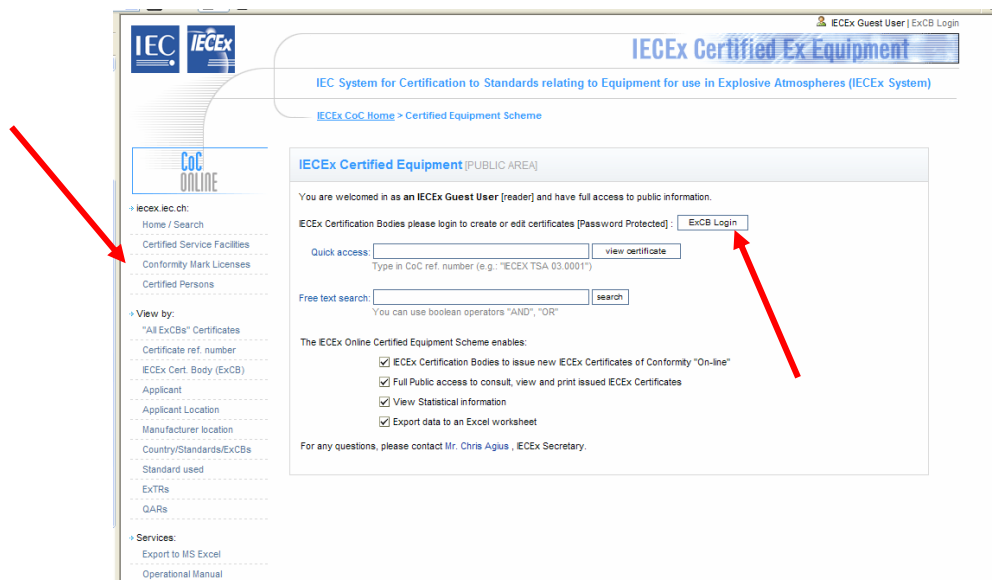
IECEx Guest User | ExCB Login

IEC IECEx

IECEx Certified Ex Equipment

IEC System for Certification to Standards relating to Equipment for use in Explosive Atmospheres (IECEx System)

IECEx CoC Home > Certified Equipment Scheme

CoC ONLINE

iecex.iec.ch:
Home / Search
Certified Service Facilities
Conformity Mark Licenses
Certified Persons

View by:
"All ExCBs" Certificates
Certificate ref. number
IECEx Cert. Body (ExCB)
Applicant
Applicant Location
Manufacturer location
Country/Standards/ExCBs
Standard used
ExTRs
QARs

Services:
Export to MS Excel
Operational Manual

IECEx Certified Equipment [PUBLIC AREA]

You are welcomed in as an IECEx Guest User [reader] and have full access to public information.

IECEx Certification Bodies please login to create or edit certificates [Password Protected] : ExCB Login

Quick access: view certificate
Type in CoC ref. number (e.g.: "IECEX TSA 03.0001")

Free text search: search
You can use boolean operators "AND", "OR"

The IECEx Online Certified Equipment Scheme enables:
IECEx Certification Bodies to issue new IECEx Certificates of Conformity "On-line"
Full Public access to consult, view and print issued IECEx Certificates
View Statistical information
Export data to an Excel worksheet

For any questions, please contact Mr. Chris Agius , IECEx Secretary.